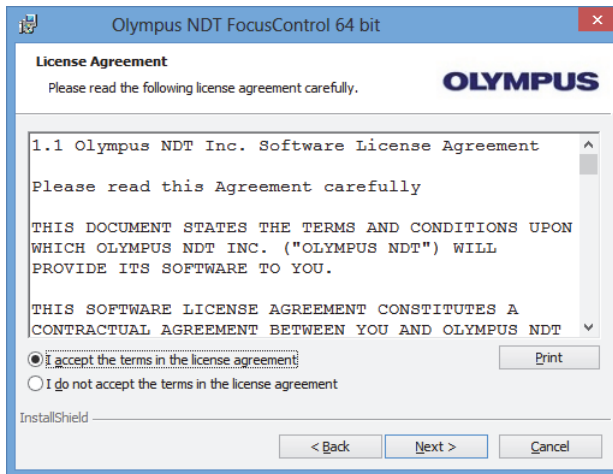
Olympus NDT FocusControl 64 bit

License Agreement

Please read the following license agreement carefully.

OLYMPUS

1.1 Olympus NDT Inc. Software License Agreement

Please read this Agreement carefully

THIS DOCUMENT STATES THE TERMS AND CONDITIONS UPON WHICH OLYMPUS NDT INC. ("OLYMPUS NDT") WILL PROVIDE ITS SOFTWARE TO YOU.

THIS SOFTWARE LICENSE AGREEMENT CONSTITUTES A CONTRACTUAL AGREEMENT BETWEEN YOU AND OLYMPUS NDT

I accept the terms in the license agreement

I do not accept the terms in the license agreement

Print

InstallShield

< Back

Next >

Cancel